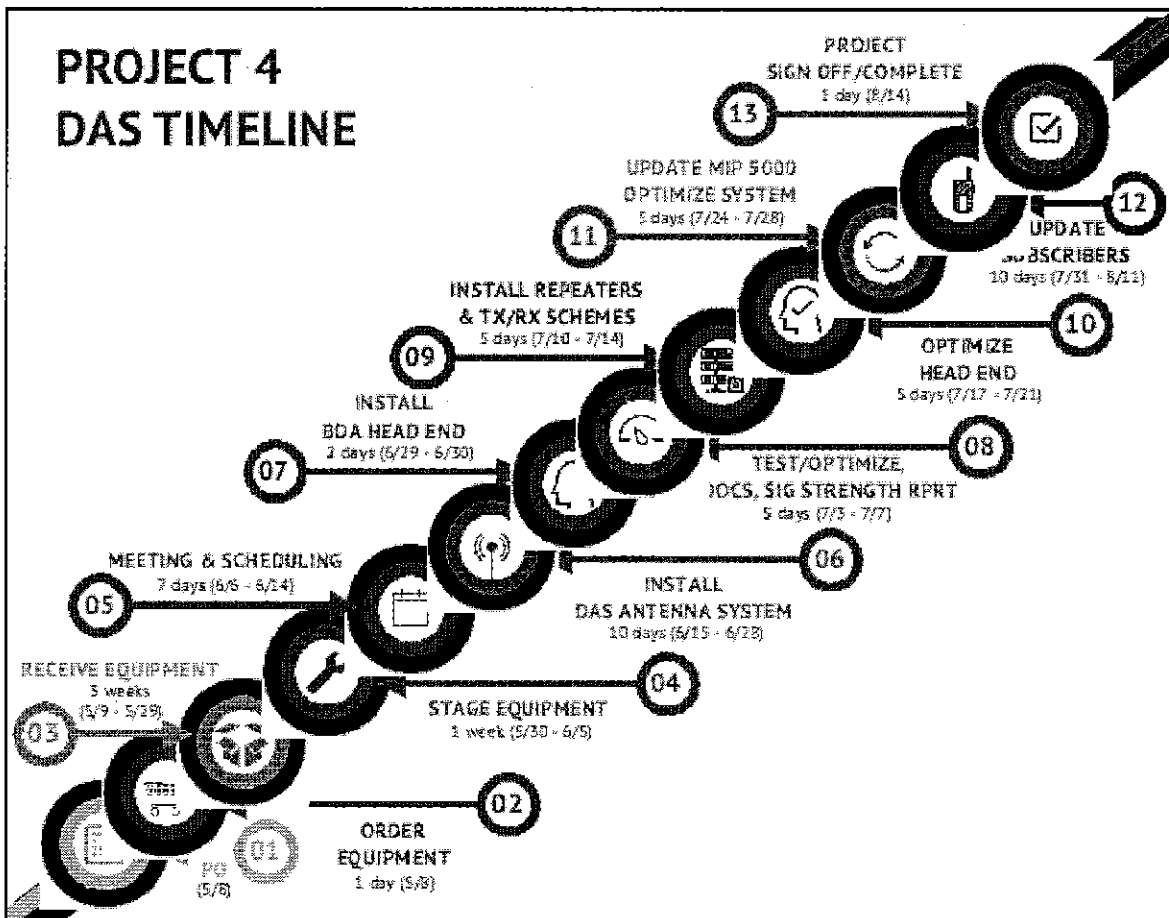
PROJECT 4
DAS TIMELINE

13
PROJECT
SIGN OFF/COMPLETE
1 day (8/14)

11
UPDATE MIP 5000
OPTIMIZE SYSTEM
5 days (7/24 - 7/28)

12
UPDATE
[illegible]BSCRIBERS
10 days (7/31 - 8/11)

09
INSTALL REPEATERS
& TX/RX SCHEMES
5 days (7/10 - 7/14)

10
OPTIMIZE
HEAD END
5 days (7/17 - 7/21)

07
INSTALL
BDA HEAD END
2 days (6/29 - 6/30)

08
TEST/OPTIMIZE,
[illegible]DOCS, SIG STRENGTH RPRT
5 days (7/3 - 7/7)

05
MEETING & SCHEDULING
7 days (6/6 - 6/14)

06
INSTALL
DAS ANTENNA SYSTEM
10 days (6/15 - 6/28)

03
RECEIVE EQUIPMENT
3 weeks
(5/9 - 5/29)

04
STAGE EQUIPMENT
1 week (5/30 - 6/5)

02
ORDER
EQUIPMENT
1 day (5/8)

01
PO
(5/8)